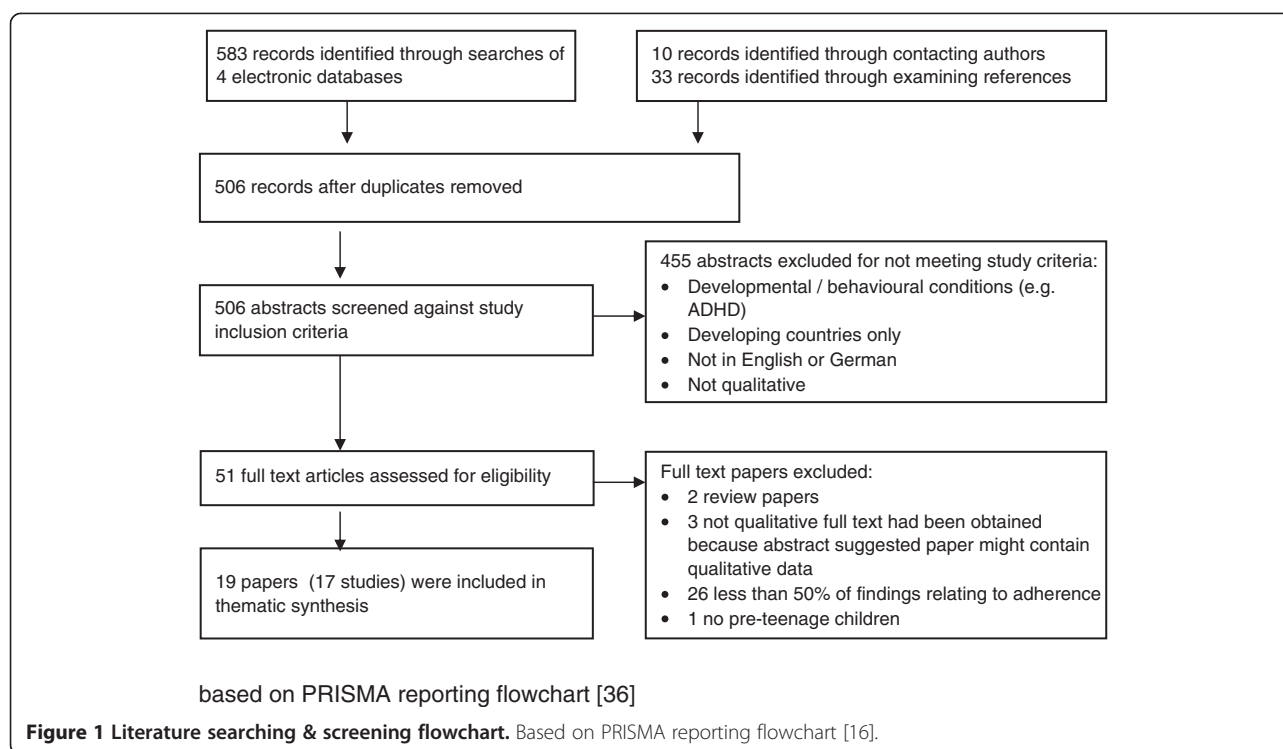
583 records identified through searches of 4 electronic databases

10 records identified through contacting authors
33 records identified through examining references

506 records after duplicates removed

506 abstracts screened against study inclusion criteria

455 abstracts excluded for not meeting study criteria:
- Developmental / behavioural conditions (e.g. ADHD)
- Developing countries only
- Not in English or German
- Not qualitative

51 full text articles assessed for eligibility

Full text papers excluded:
- 2 review papers
- 3 not qualitative full text had been obtained because abstract suggested paper might contain qualitative data
- 26 less than 50% of findings relating to adherence
- 1 no pre-teenage children

19 papers (17 studies) were included in thematic synthesis

based on PRISMA reporting flowchart [36]

**Figure 1 Literature searching & screening flowchart.** Based on PRISMA reporting flowchart [16].